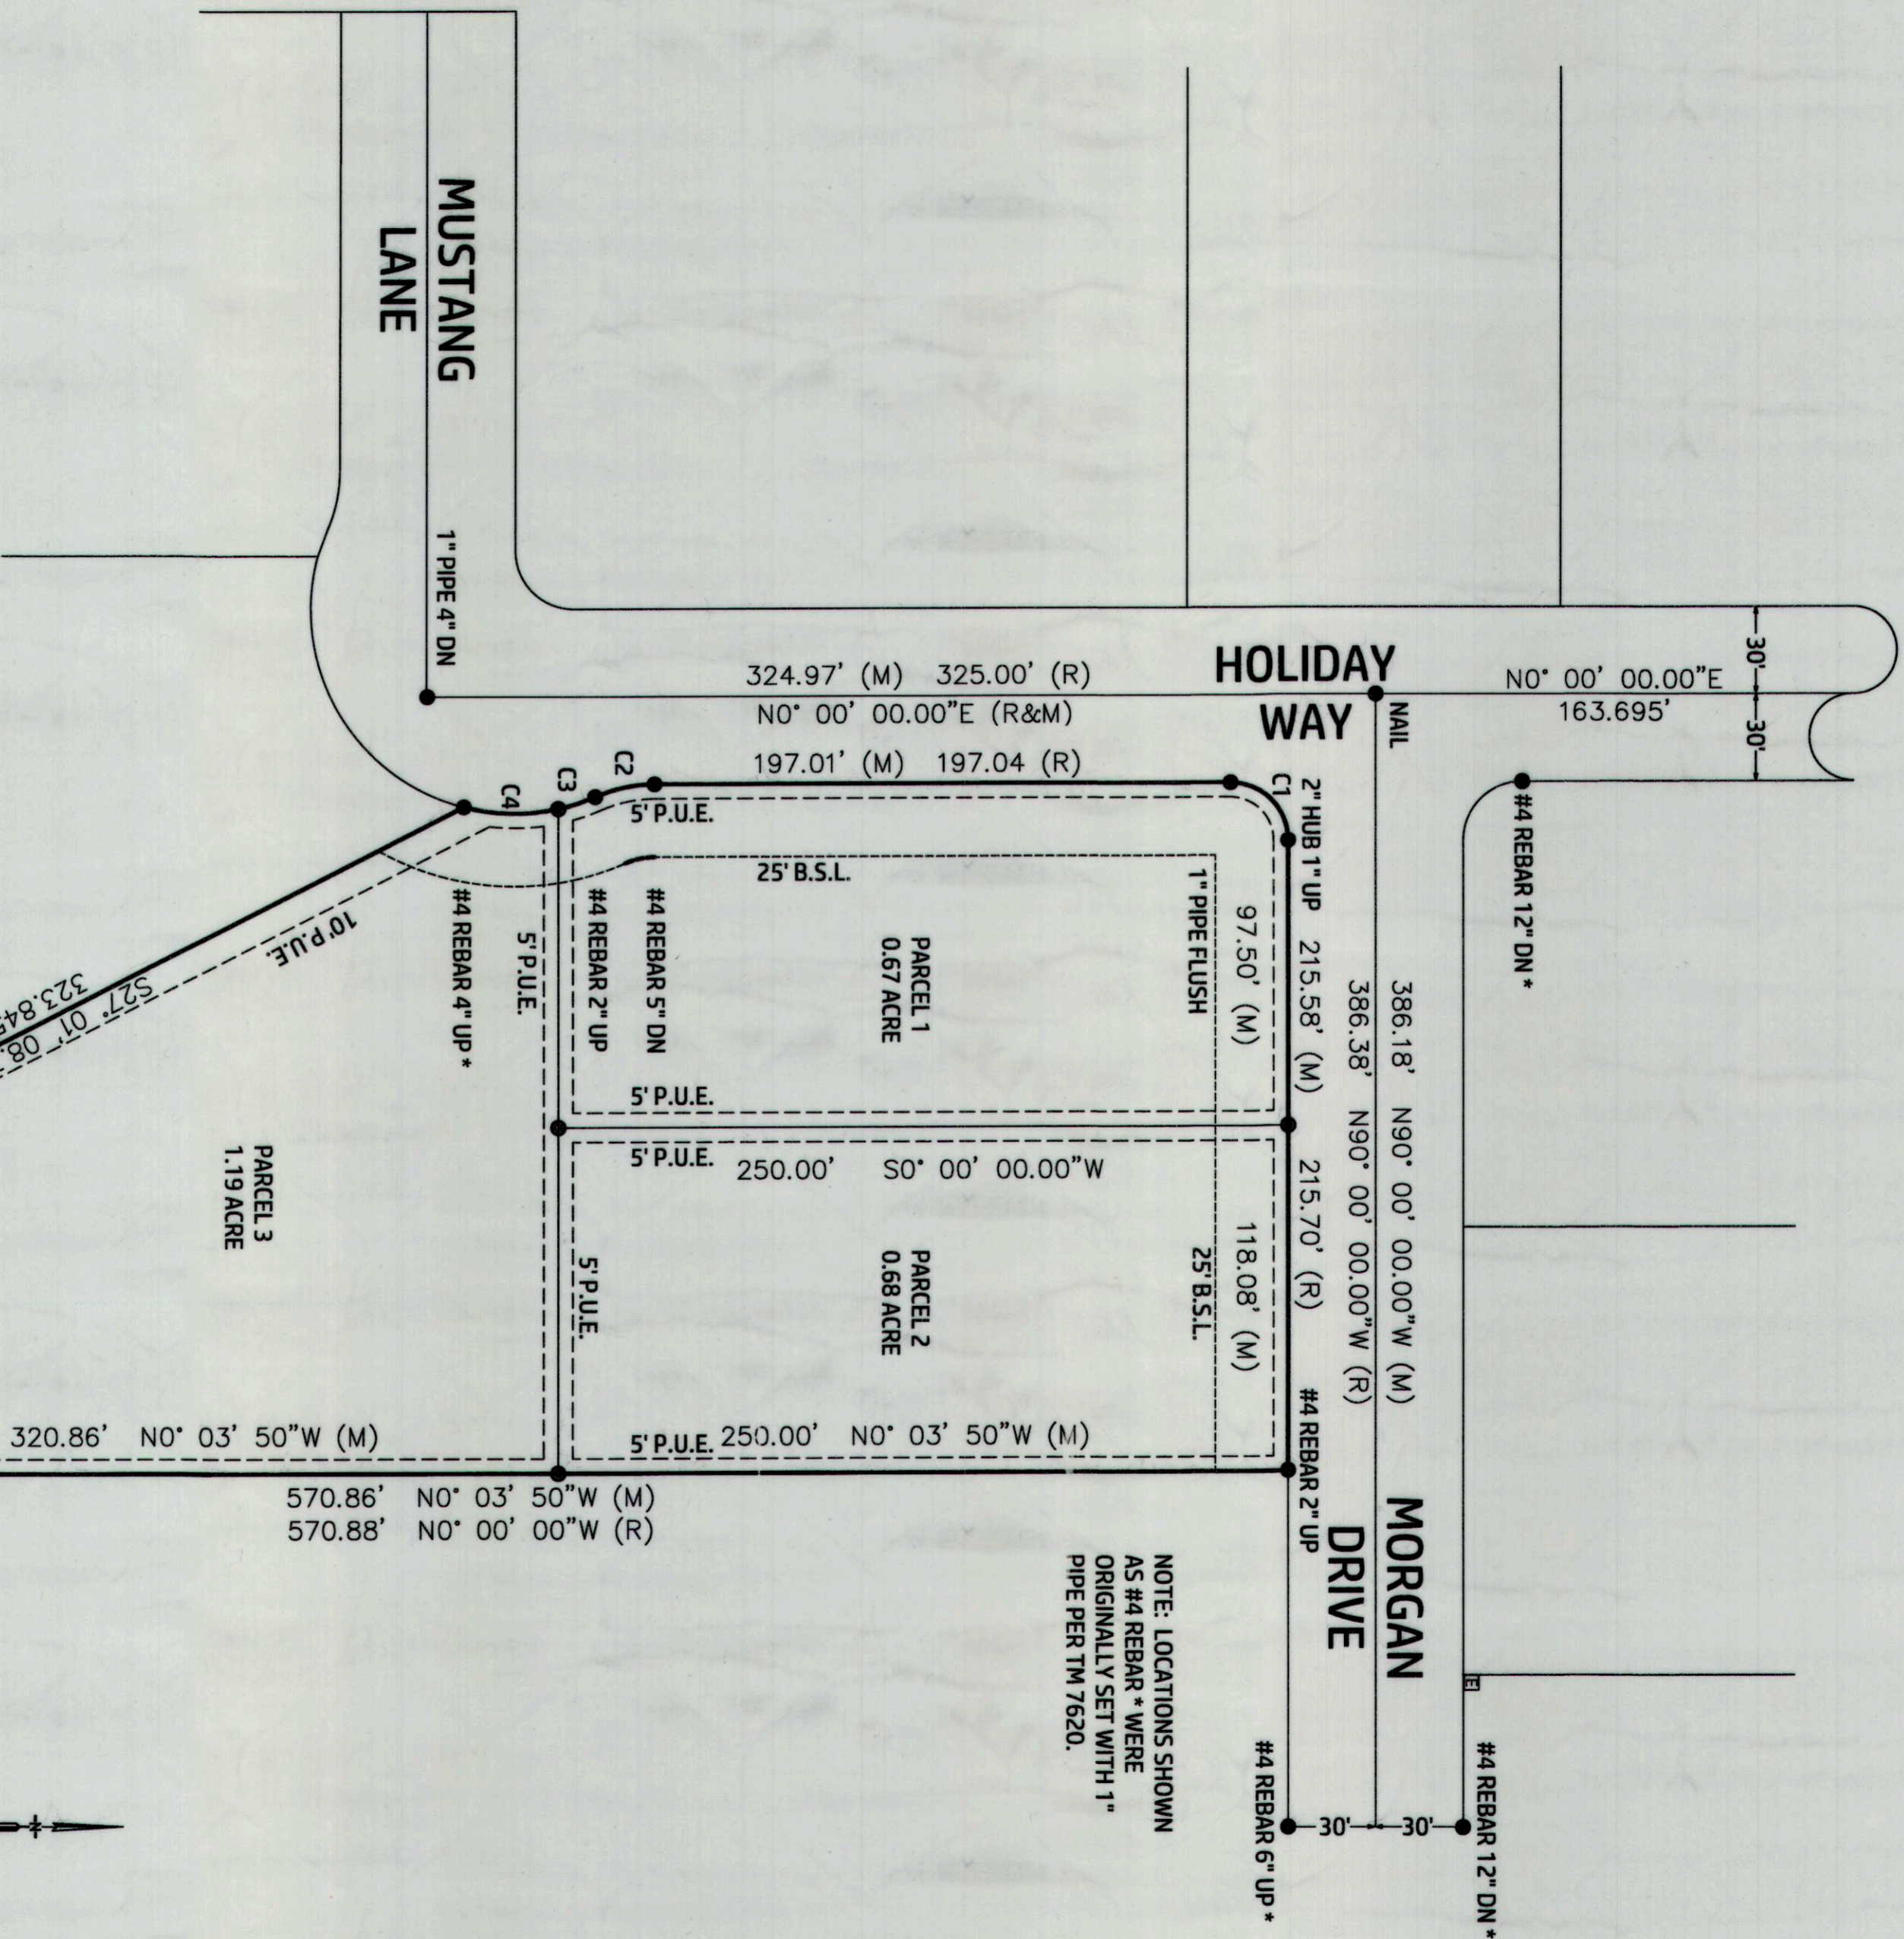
MUSTANG LANE

1" PIPE 4" DN

HOLIDAY WAY

324.97' (M) 325.00' (R)
N0° 00' 00.00"E (R&M)

N0° 00' 00.00"E
163.695'

30'
30'

NAIL

C4 C3 C2
197.01' (M) 197.04 (R)
C1

5' P.U.E.
25' B.S.L.

2" HUB 1" UP

#4 REBAR 12" DN *

10' P.U.E.
S27° 01' 08
323.84

#4 REBAR 4" UP *
5' P.U.E.
#4 REBAR 2" UP
#4 REBAR 5" DN

PARCEL 1
0.67 ACRE

1" PIPE FLUSH
97.50' (M)
215.58' (M)
386.38' N90° 00' 00.00"W (R)
386.18' N90° 00' 00.00"W (M)

5' P.U.E.
5' P.U.E.
250.00' S0° 00' 00.00"W
215.70' (R)

PARCEL 3
1.19 ACRE

5' P.U.E.
PARCEL 2
0.68 ACRE
25' B.S.L.
118.08' (M)

320.86' N0° 03' 50"W (M)
5' P.U.E. 250.00' N0° 03' 50"W (M)
#4 REBAR 2" UP

570.86' N0° 03' 50"W (M)
570.88' N0° 00' 00"W (R)

MORGAN DRIVE

NOTE: LOCATIONS SHOWN AS #4 REBAR * WERE ORIGINALLY SET WITH 1" PIPE PER TM 7620.

#4 REBAR 6" UP *
30' 30'
#4 REBAR 12" DN *